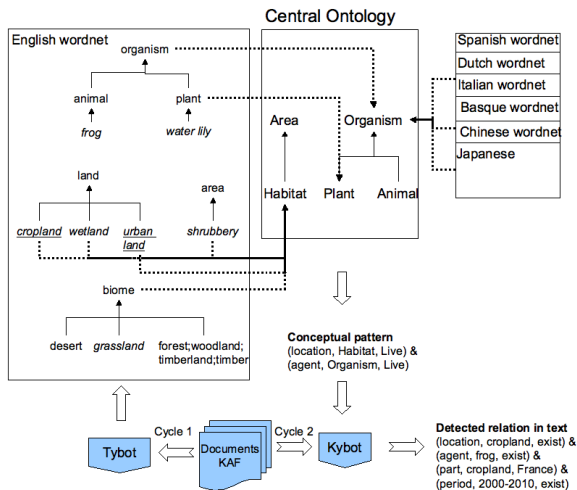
Central Ontology

English wordnet

organism

animal

plant

frog

water lily

land

area

cropland

wetland

urban land

shrubbery

biome

desert

grassland

forest;woodland; timberland;timber

Area

Organism

Habitat

Plant

Animal

Spanish wordnet

Dutch wordnet

Italian wordnet

Basque wordnet

Chinese wordnet

Japanese

Conceptual pattern
(location, Habitat, Live) &
(agent, Organism, Live)

Tybot

Cycle 1

Documents KAF

Cycle 2

Kybot

Detected relation in text
(location, cropland, exist) &
(agent, frog, exist) &
(part, cropland, France) &
(period, 2000-2010, exist)